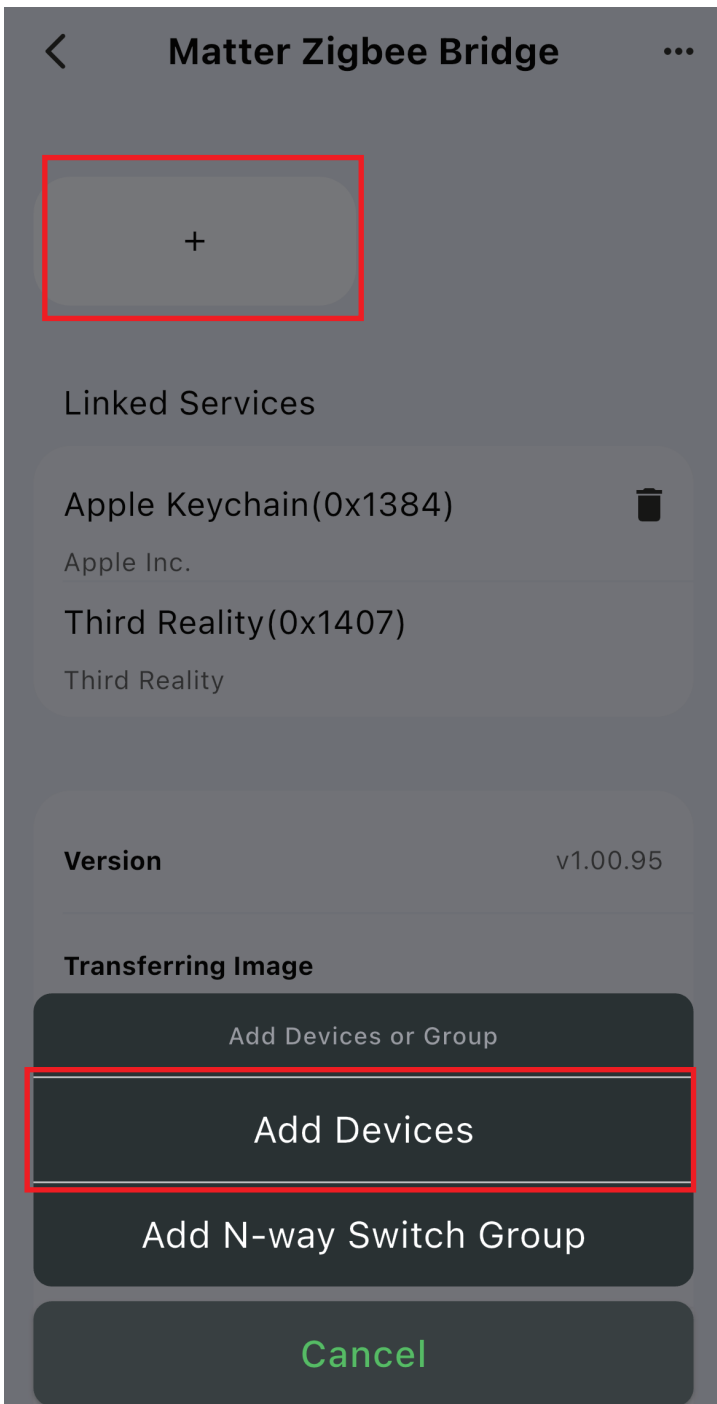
<

Matter Zigbee Bridge

...

+

Linked Services

Apple Keychain(0x1384)

Apple Inc.

Third Reality(0x1407)

Third Reality

Version

v1.00.95

Transferring Image

Add Devices or Group

Add Devices

Add N-way Switch Group

Cancel